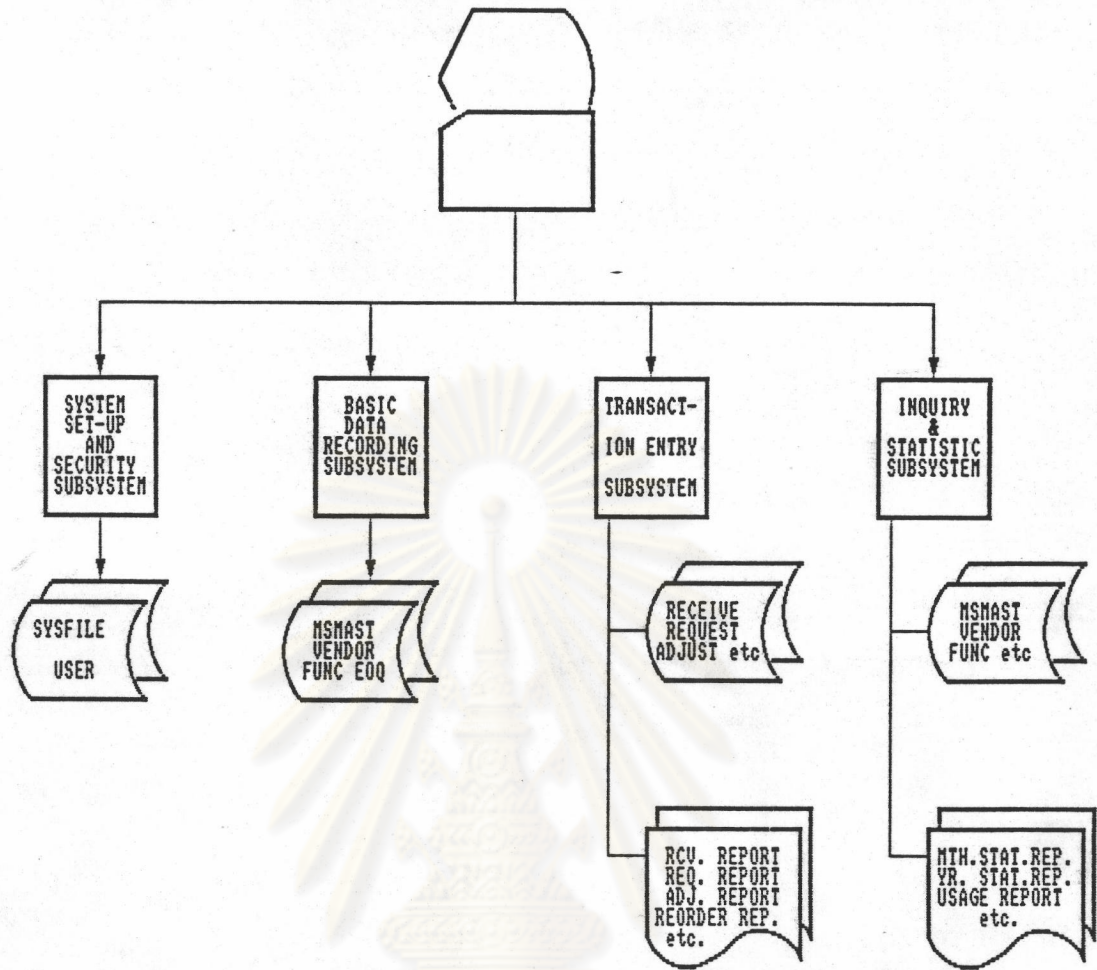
SYSTEM SET-UP AND SECURITY SUBSYSTEM

SYSFILE USER

BASIC DATA RECORDING SUBSYSTEM

MSMAST VENDOR FUNC EOQ

TRANSACTION ENTRY SUBSYSTEM

RECEIVE REQUEST ADJUST etc

RCV. REPORT REQ. REPORT ADJ. REPORT REORDER REP. etc.

INQUIRY & STATISTIC SUBSYSTEM

MSMAST VENDOR FUNC etc

MTH.STAT.REP. YR. STAT.REP. USAGE REPORT etc.